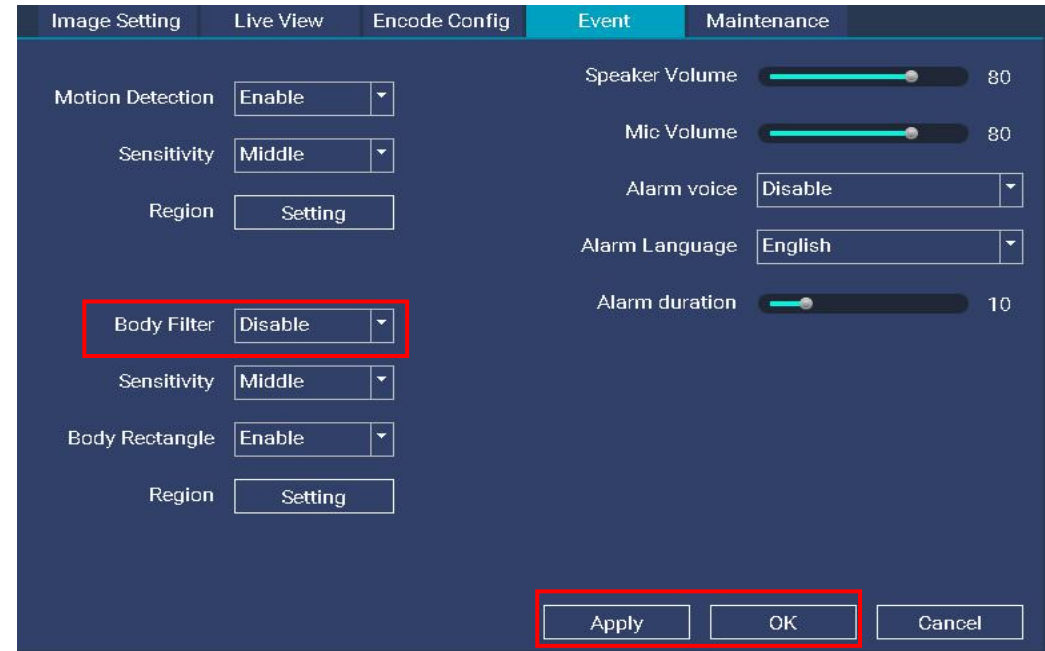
Image Setting Live View Encode Config Event Maintenance

Motion Detection Enable

Sensitivity Middle

Region Setting

Body Filter Disable

Sensitivity Middle

Body Rectangle Enable

Region Setting

Speaker Volume 80

Mic Volume 80

Alarm voice Disable

Alarm Language English

Alarm duration 10

Apply OK Cancel